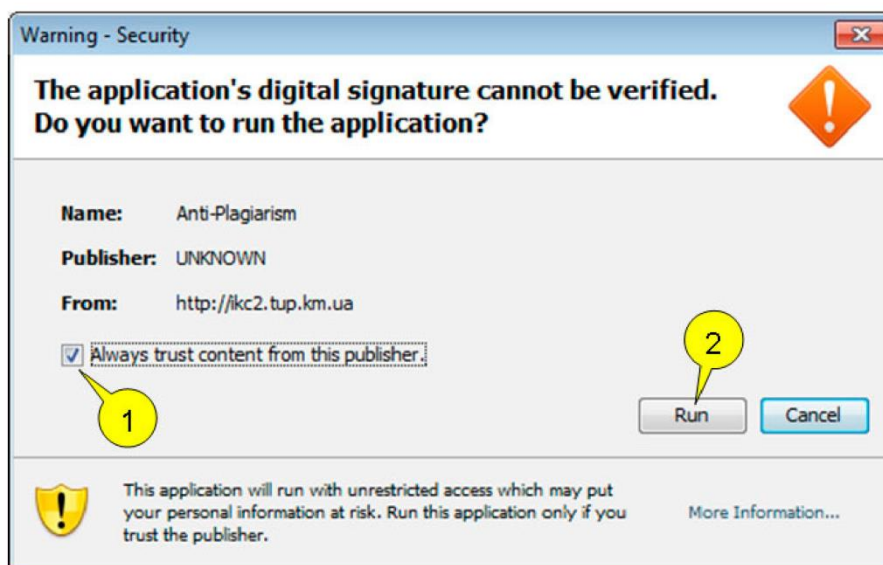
Warning - Security

The application's digital signature cannot be verified. Do you want to run the application?

Name: Anti-Plagiarism

Publisher: UNKNOWN

From: http://ikc2.tup.km.ua

Always trust content from this publisher.

1

2

Run

Cancel

This application will run with unrestricted access which may put your personal information at risk. Run this application only if you trust the publisher.

More Information...